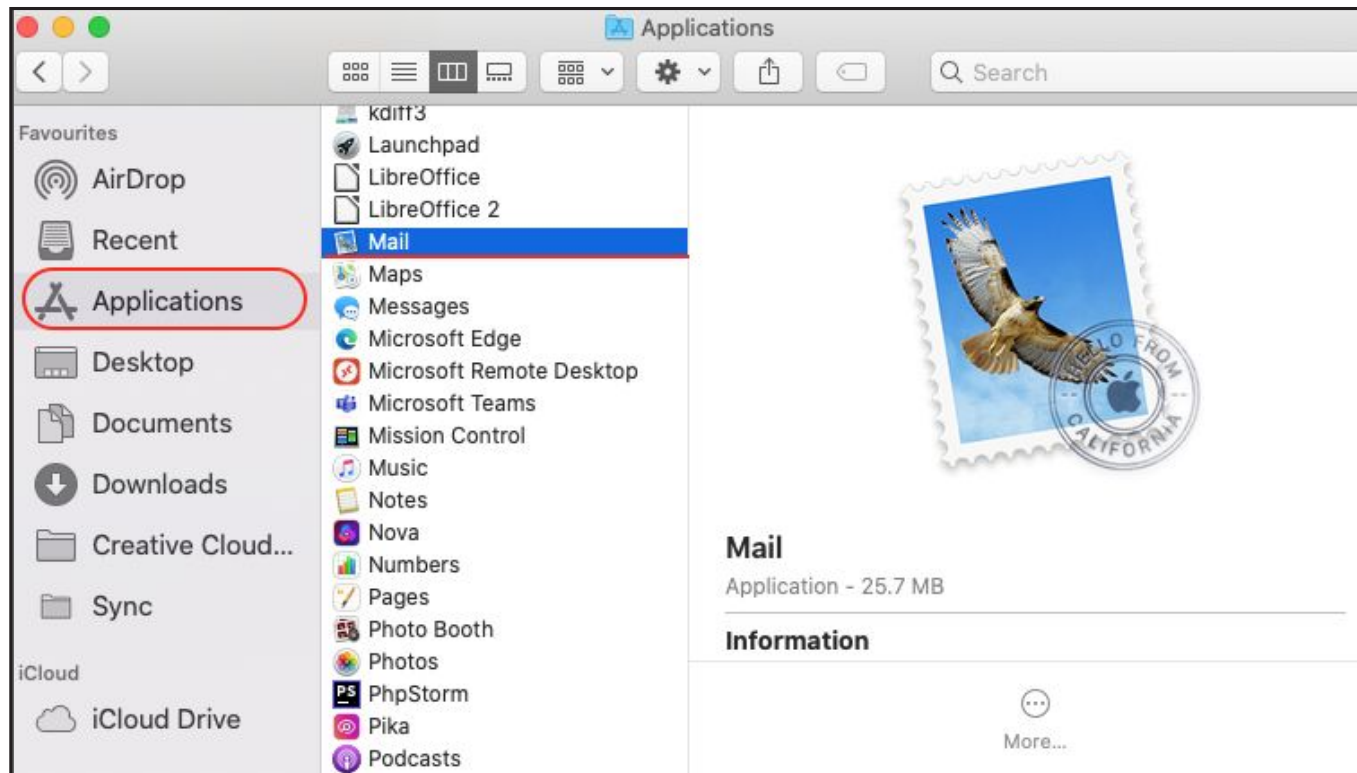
Applications

Search

Favourites
AirDrop
Recent
Applications
Desktop
Documents
Downloads
Creative Cloud...
Sync
iCloud
iCloud Drive

kdiff3
Launchpad
LibreOffice
LibreOffice 2
Mail
Maps
Messages
Microsoft Edge
Microsoft Remote Desktop
Microsoft Teams
Mission Control
Music
Notes
Nova
Numbers
Pages
Photo Booth
Photos
PhpStorm
Pika
Podcasts

HELLO FROM CALIFORNIA

Mail
Application - 25.7 MB
Information
More...